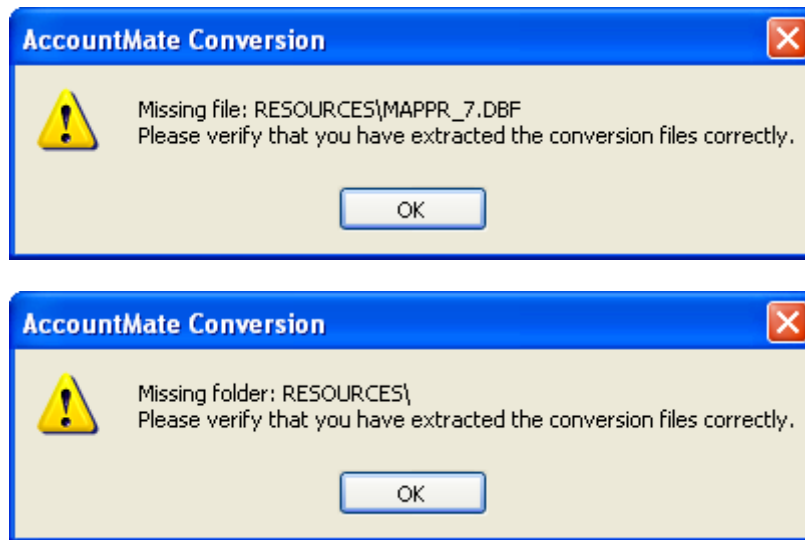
AccountMate Conversion

Missing file: RESOURCES\MAPPR_7.DBF
Please verify that you have extracted the conversion files correctly.

OK

AccountMate Conversion

Missing folder: RESOURCES\
Please verify that you have extracted the conversion files correctly.

OK